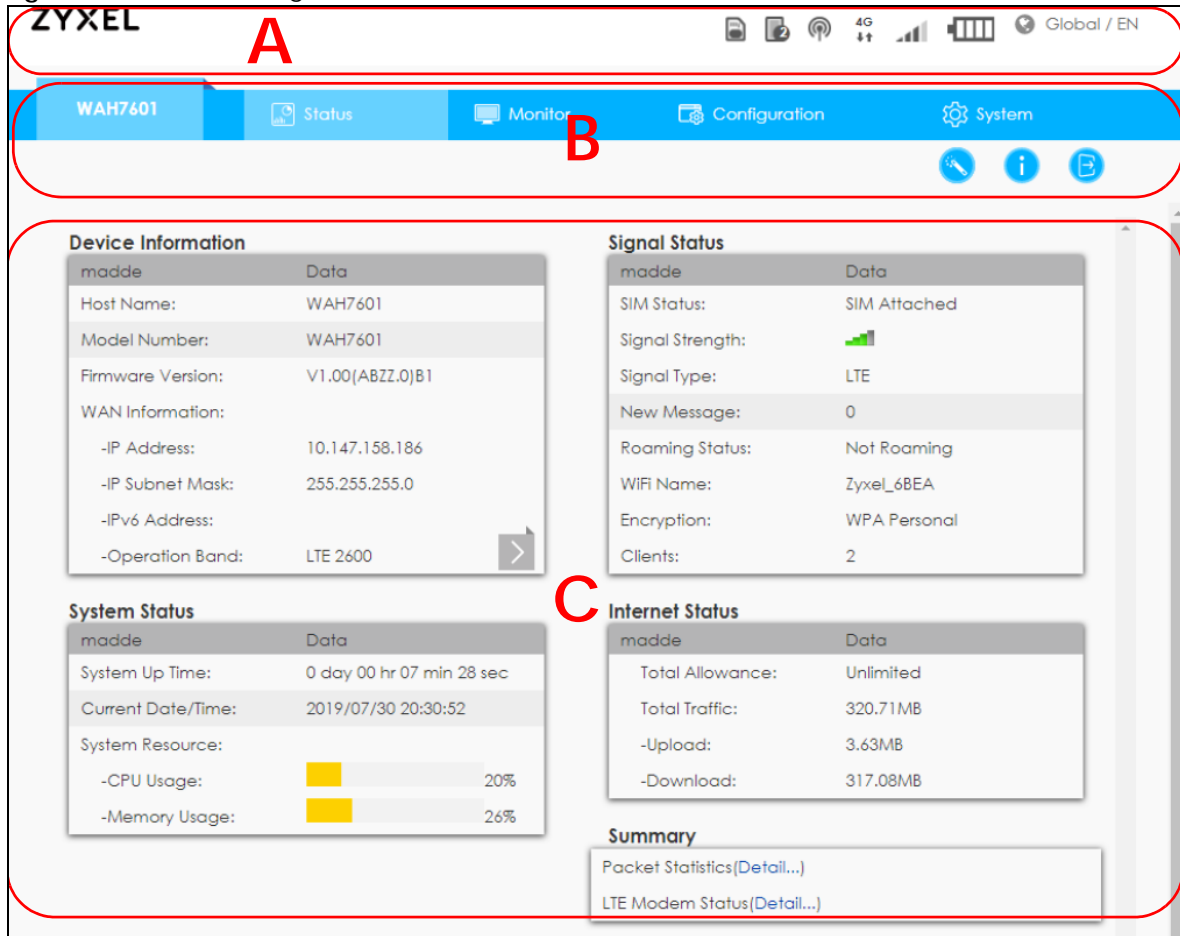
ZYXEL

A

4G

Global / EN

WAH7601

Status

Monitor

Configuration

System

B

Device Information

| madde | Data |
|---|---|
| Host Name: | WAH7601 |
| Model Number: | WAH7601 |
| Firmware Version: | V1.00(ABZZ.0)B1 |
| WAN Information: | |
| -IP Address: | 10.147.158.186 |
| -IP Subnet Mask: | 255.255.255.0 |
| -IPv6 Address: | |
| -Operation Band: | LTE 2600 |

Signal Status

| madde | Data |
|---|---|
| SIM Status: | SIM Attached |
| Signal Strength: | |
| Signal Type: | LTE |
| New Message: | 0 |
| Roaming Status: | Not Roaming |
| WiFi Name: | Zyxel_6BEA |
| Encryption: | WPA Personal |
| Clients: | 2 |

System Status

| madde | Data |
|---|---|
| System Up Time: | 0 day 00 hr 07 min 28 sec |
| Current Date/Time: | 2019/07/30 20:30:52 |
| System Resource: | |
| -CPU Usage: | 20% |
| -Memory Usage: | 26% |

C

Internet Status

| madde | Data |
|---|---|
| Total Allowance: | Unlimited |
| Total Traffic: | 320.71MB |
| -Upload: | 3.63MB |
| -Download: | 317.08MB |

Summary

Packet Statistics(Detail...)

LTE Modem Status(Detail...)